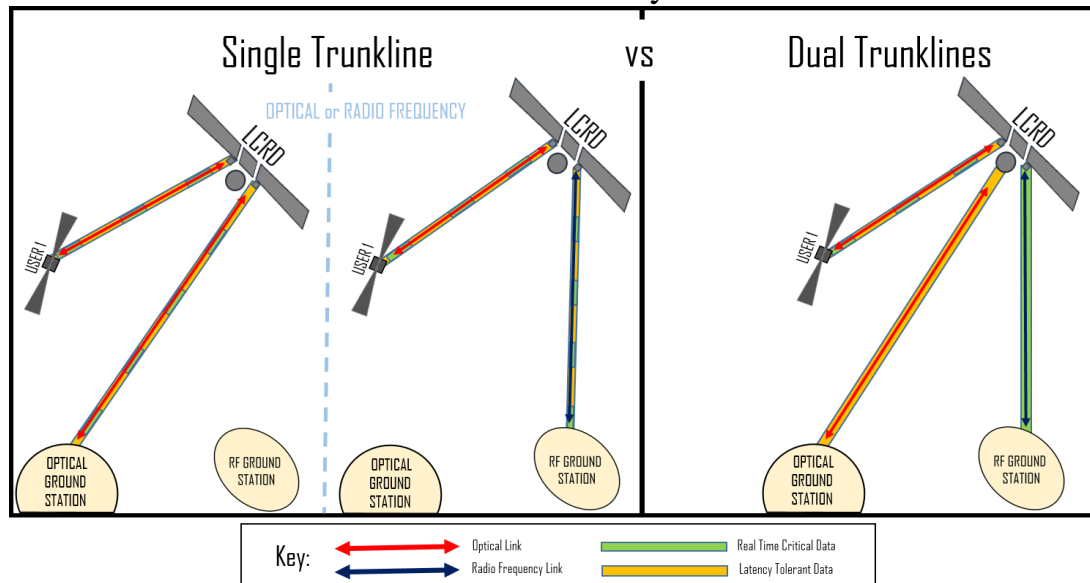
Single Trunkline

vs

Dual Trunklines

OPTICAL or RADIO FREQUENCY

LCRD

USER 1

OPTICAL GROUND STATION

RF GROUND STATION

LCRD

USER 1

OPTICAL GROUND STATION

RF GROUND STATION

LCRD

USER 1

OPTICAL GROUND STATION

RF GROUND STATION

Key:

Optical Link

Radio Frequency Link

Real Time Critical Data

Latency Tolerant Data